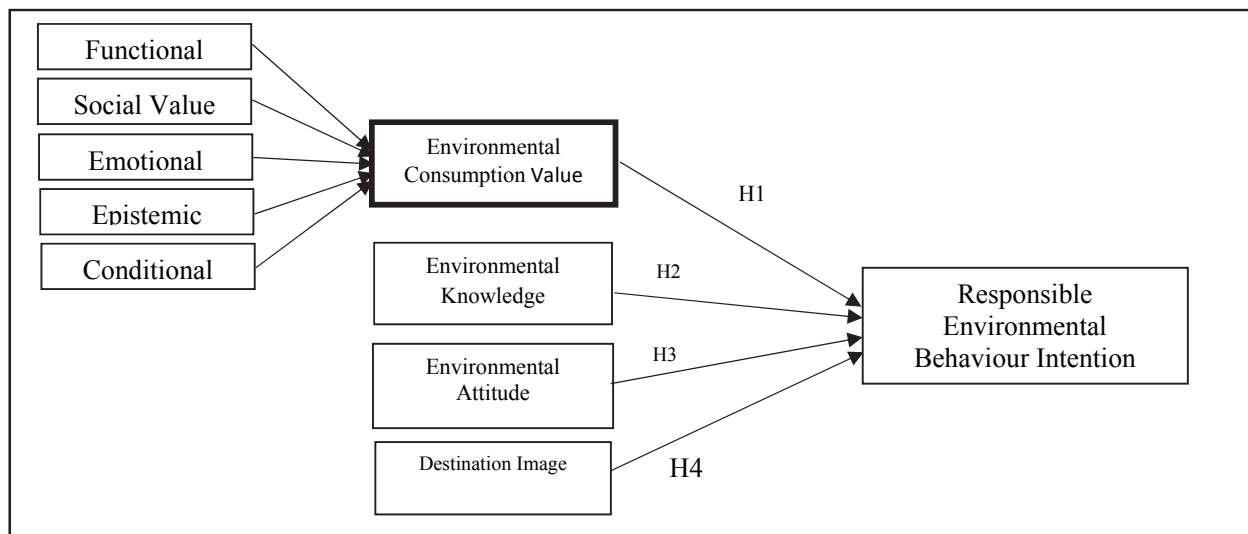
Functional

Social Value

Emotional

Epistemic

Conditional

Environmental Consumption Value

H1

Environmental Knowledge

H2

Environmental Attitude

H3

Destination Image

H4

Responsible Environmental Behaviour Intention